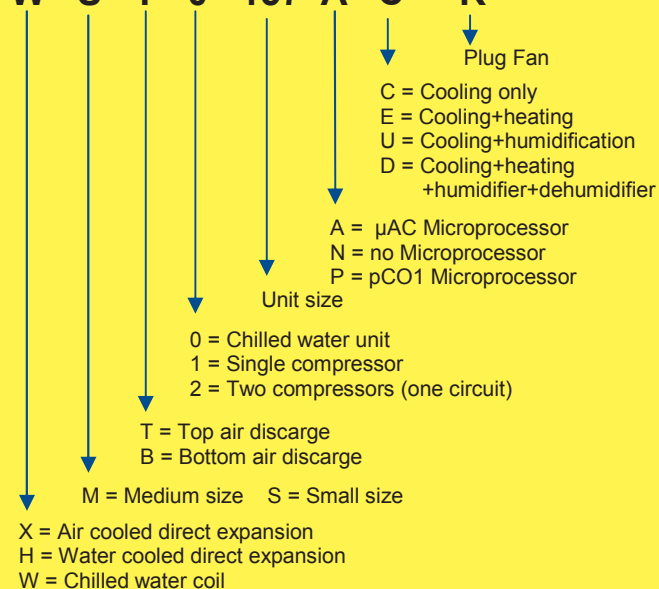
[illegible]

Plug Fan

C = Cooling only
E = Cooling+heating
U = Cooling+humidification
D = Cooling+heating +humidifier+dehumidifier

A = µAC Microprocessor
N = no Microprocessor
P = pCO1 Microprocessor

Unit size

0 = Chilled water unit
1 = Single compressor
2 = Two compressors (one circuit)

T = Top air discarge
B = Bottom air discarge

M = Medium size S = Small size

X = Air cooled direct expansion
H = Water cooled direct expansion
W = Chilled water coil